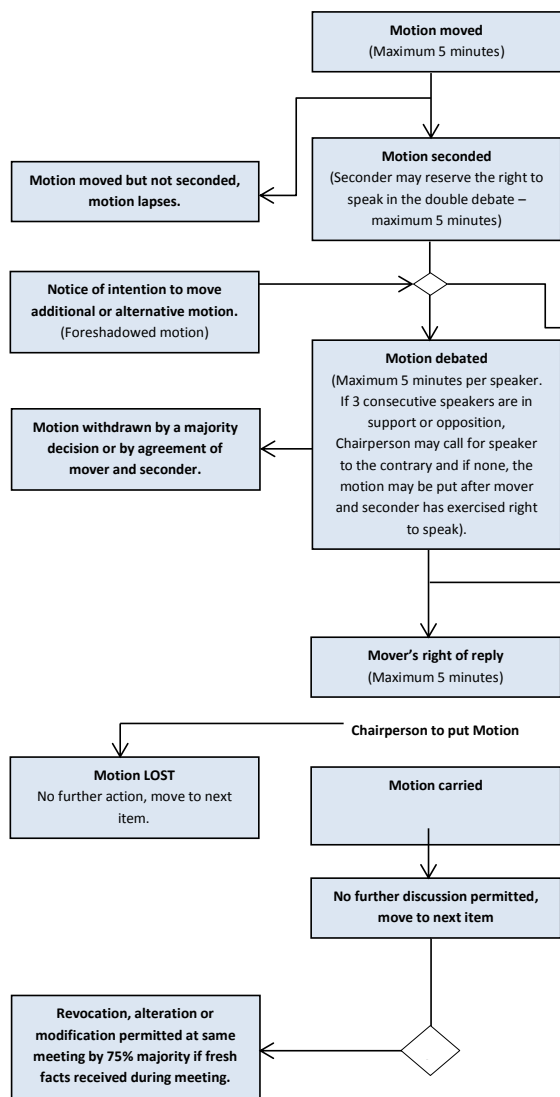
**Motion moved**
(Maximum 5 minutes)

**Motion seconded**
(Seconder may reserve the right to speak in the double debate – maximum 5 minutes)

**Motion moved but not seconded, motion lapses.**

**Notice of intention to move additional or alternative motion.**
(Foreshadowed motion)

**Motion debated**
(Maximum 5 minutes per speaker. If 3 consecutive speakers are in support or opposition, Chairperson may call for speaker to the contrary and if none, the motion may be put after mover and seconder has exercised right to speak).

**Motion withdrawn by a majority decision or by agreement of mover and seconder.**

**Mover's right of reply**
(Maximum 5 minutes)

**Chairperson to put Motion**

**Motion LOST**
No further action, move to next item.

**Motion carried**

**No further discussion permitted, move to next item**

**Revocation, alteration or modification permitted at same meeting by 75% majority if fresh facts received during meeting.**